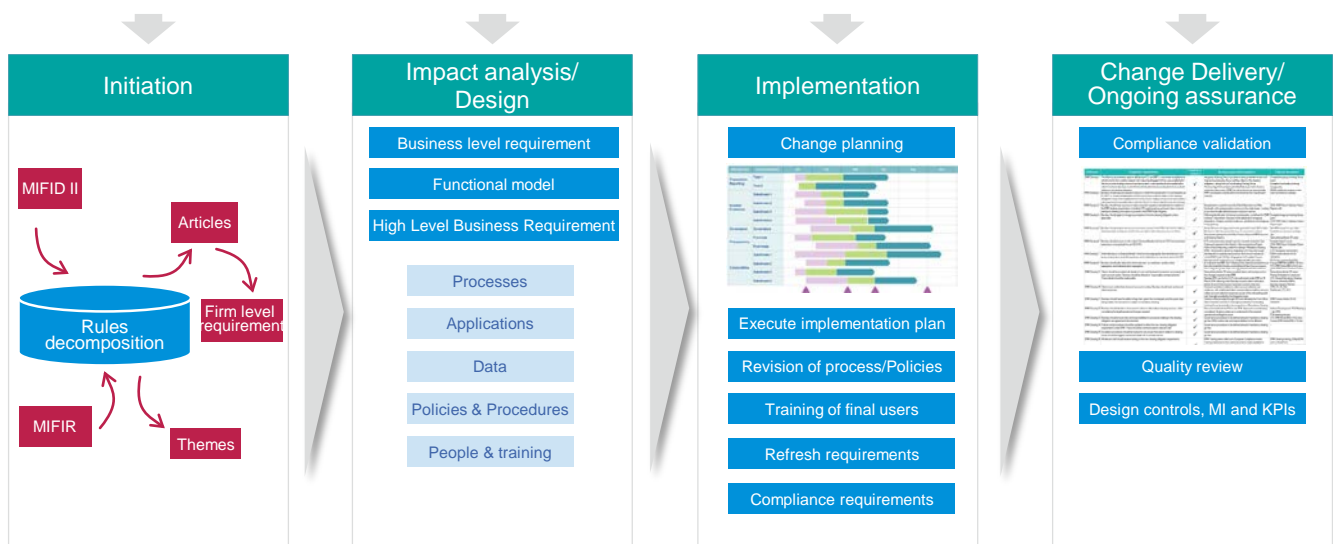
Initiation

MIFID II

Articles

Rules decomposition

Firm level requirement

MIFIR

Themes

Impact analysis/ Design

Business level requirement

Functional model

High Level Business Requirement

Processes

Applications

Data

Policies & Procedures

People & training

Implementation

Change planning

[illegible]

Execute implementation plan

Revision of process/Policies

Training of final users

Refresh requirements

Compliance requirements

Change Delivery/ Ongoing assurance

Compliance validation

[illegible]

Quality review

Design controls, MI and KPIs